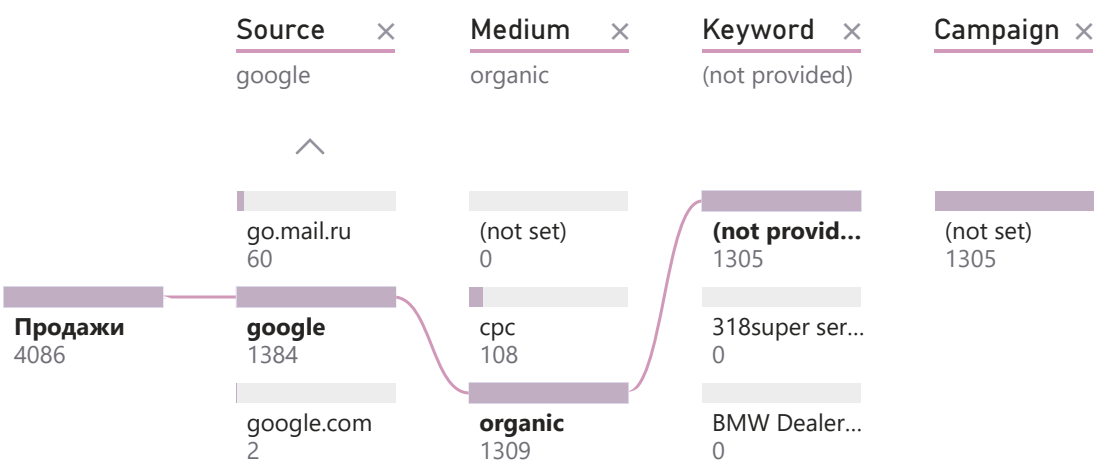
Source ×
google

Medium ×
organic

Keyword ×
(not provided)

Campaign ×

Продажи
4086

go.mail.ru
60

google
1384

google.com
2

(not set)
0

cpc
108

organic
1309

(not provid...
1305

318super ser...
0

BMW Dealer...
0

(not set)
1305